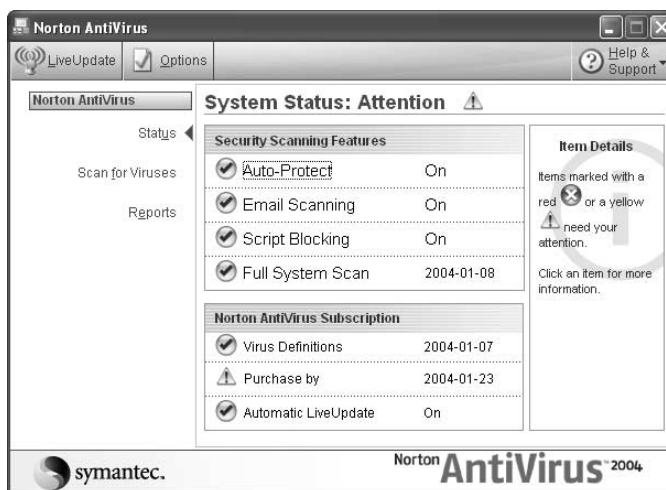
Norton AntiVirus

LiveUpdate Options

Help & Support

Norton AntiVirus

Status

Scan for Viruses

Reports

System Status: Attention

| Security Scanning Features | |
|---|---|
| Auto-Protect | On |
| Email Scanning | On |
| Script Blocking | On |
| Full System Scan | 2004-01-08 |

| Norton AntiVirus Subscription | |
|---|---|
| Virus Definitions | 2004-01-07 |
| Purchase by | 2004-01-23 |
| Automatic LiveUpdate | On |

Item Details

Items marked with a red or a yellow need your attention.

Click an item for more information.

symantec.

Norton AntiVirus 2004